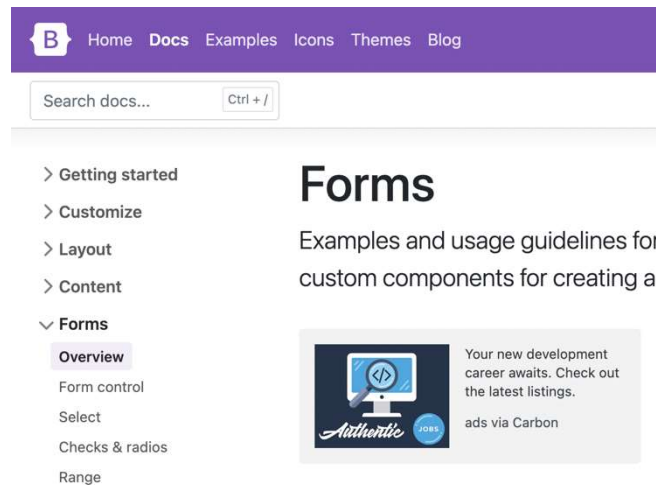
B Home Docs Examples Icons Themes Blog

Search docs... Ctrl + /

> Getting started
> Customize
> Layout
> Content
Forms
Overview
Form control
Select
Checks & radios
Range

Forms

Examples and usage guidelines for
custom components for creating a

Authentic JOBS

Your new development career awaits. Check out the latest listings.

ads via Carbon